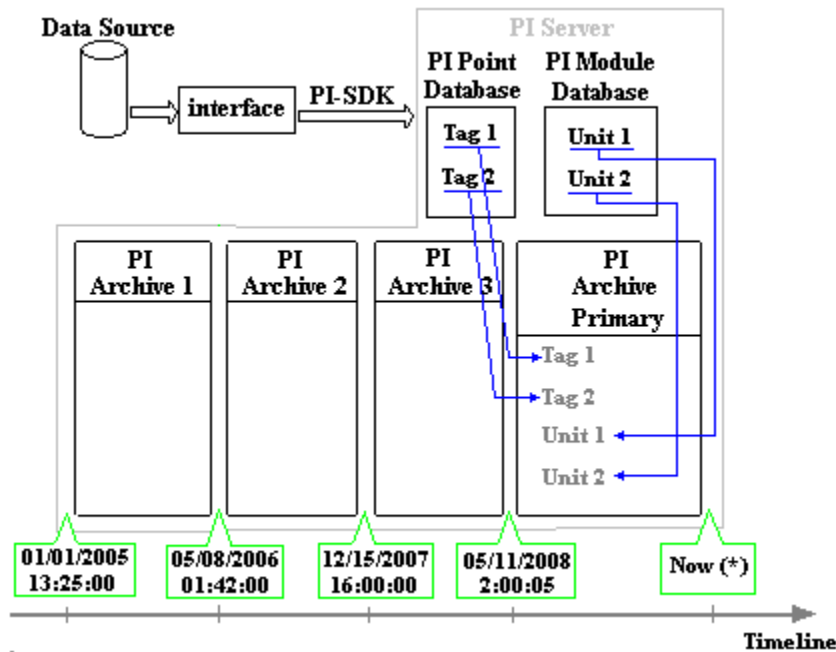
Data Source

interface

PI-SDK

PI Server

PI Point Database

Tag 1

Tag 2

PI Module Database

Unit 1

Unit 2

PI Archive 1

PI Archive 2

PI Archive 3

PI Archive Primary

Tag 1

Tag 2

Unit 1

Unit 2

01/01/2005 13:25:00

05/08/2006 01:42:00

12/15/2007 16:00:00

05/11/2008 2:00:05

Now (*)

Timeline